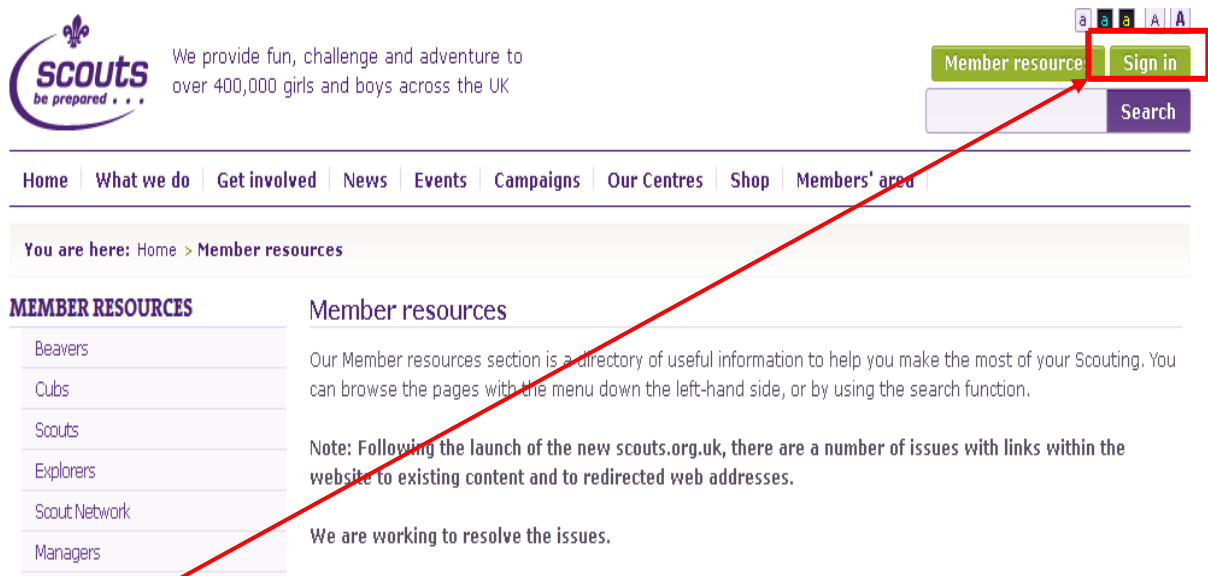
a a a A A

scouts
be prepared . . .

We provide fun, challenge and adventure to over 400,000 girls and boys across the UK

Member resources Sign in

Search

Home | What we do | Get involved | News | Events | Campaigns | Our Centres | Shop | Members' area

You are here: Home > Member resources

MEMBER RESOURCES

Beavers

Cubs

Scouts

Explorers

Scout Network

Managers

Member resources

Our Member resources section is a directory of useful information to help you make the most of your Scouting. You can browse the pages with the menu down the left-hand side, or by using the search function.

Note: Following the launch of the new scouts.org.uk, there are a number of issues with links within the website to existing content and to redirected web addresses.

We are working to resolve the issues.